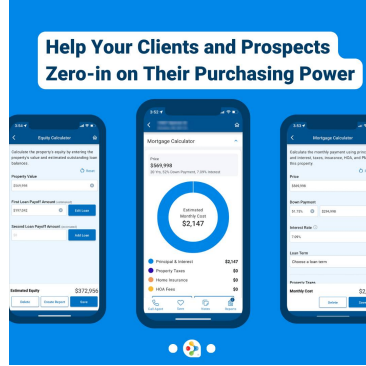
Help Your Clients and Prospects Zero-in on Their Purchasing Power

Equity Calculator

Calculate the property's equity by entering the property's value and estimated outstanding loan balances.

Reset

Property Value

$369,998

First Loan Payoff Amount

$197,042

Add Loan

Second Loan Payoff Amount

Add Loan

Estimated Equity

$372,956

Delete

Create Report

Save

3:53

Mortgage Calculator

Price

$569,998

30 Yrs, 20% Down Payment, 7.39% Interest

Estimated Monthly Cost

$2,147

Principal & Interest $2,147

Property Taxes $0

Home Insurance $0

HOA Fees $0

3:53

Mortgage Calculator

Calculate the monthly payment using price, down payment and interest, taxes, insurance, HOA, and PMI for this property.

Price

$569,

Down Payment

$1.13%

Interest Rate

7.39%

Loan Term

Choose a loan term

Property Taxes

Monthly Cost

Delete